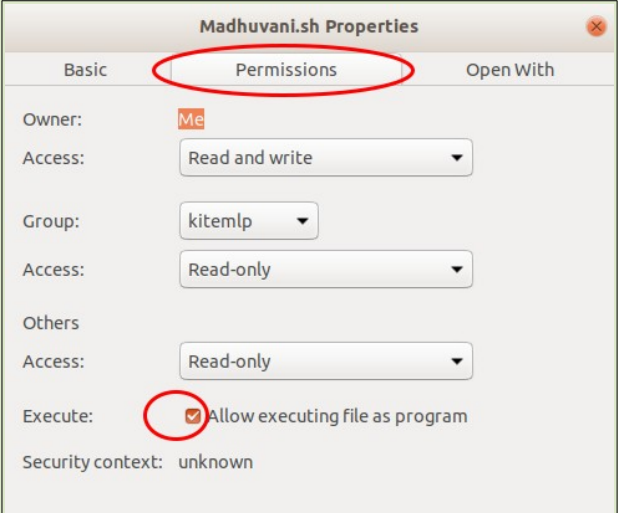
Madhuvani.sh Properties

Basic

Permissions

Open With

Owner: Me

Access: Read and write

Group: kitemlp

Access: Read-only

Others

Access: Read-only

Execute: Allow executing file as program

Security context: unknown